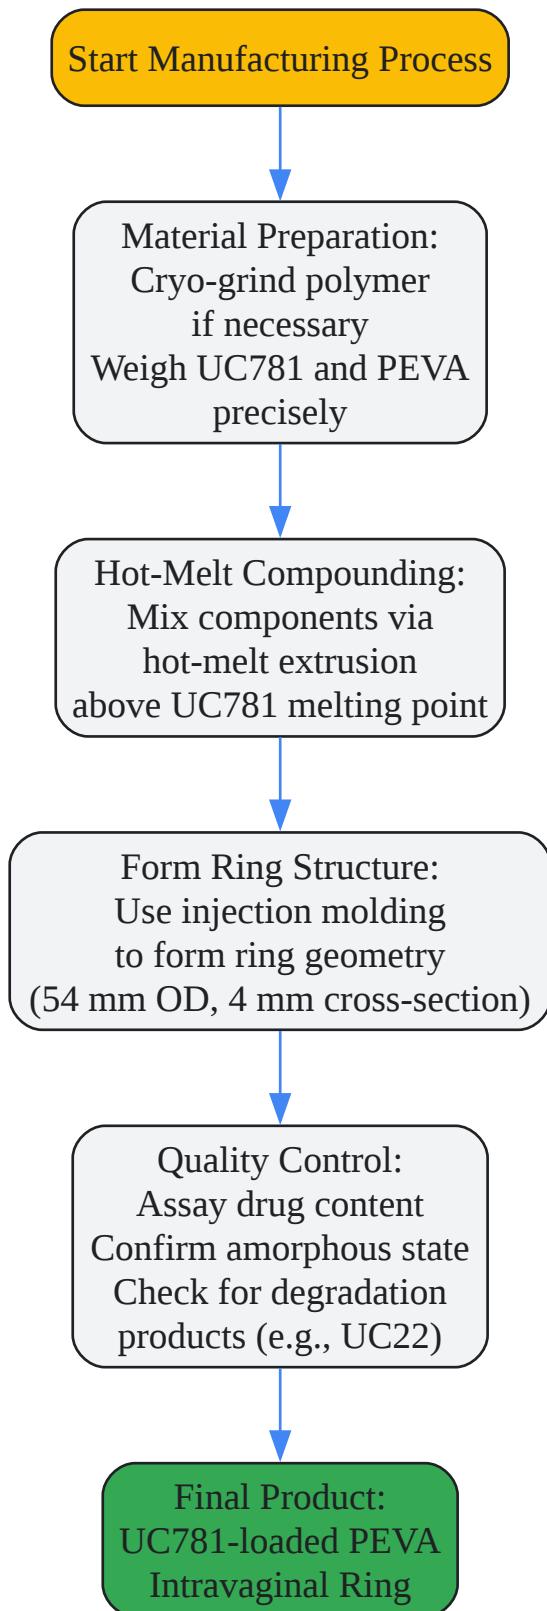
Start Manufacturing Process

Material Preparation:
Cryo-grind polymer if necessary
Weigh UC781 and PEVA precisely

Hot-Melt Compounding:
Mix components via hot-melt extrusion above UC781 melting point

Form Ring Structure:
Use injection molding to form ring geometry (54 mm OD, 4 mm cross-section)

Quality Control:
Assay drug content
Confirm amorphous state
Check for degradation products (e.g., UC22)

Final Product:
UC781-loaded PEVA Intravaginal Ring